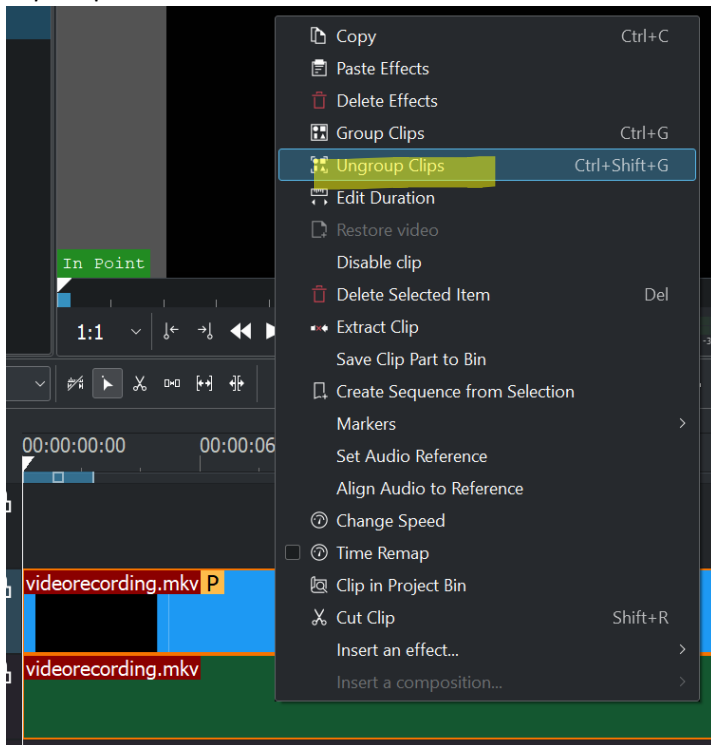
In Point

1:1

00:00:00:00

00:00:06

videorecording.mkv P

videorecording.mkv

Copy Ctrl+C
Paste Effects
Delete Effects
Group Clips Ctrl+G
Ungroup Clips Ctrl+Shift+G
Edit Duration
Restore video
Disable clip
Delete Selected Item Del
Extract Clip
Save Clip Part to Bin
Create Sequence from Selection
Markers
Set Audio Reference
Align Audio to Reference
Change Speed
Time Remap
Clip in Project Bin
Cut Clip Shift+R
Insert an effect...
Insert a composition...